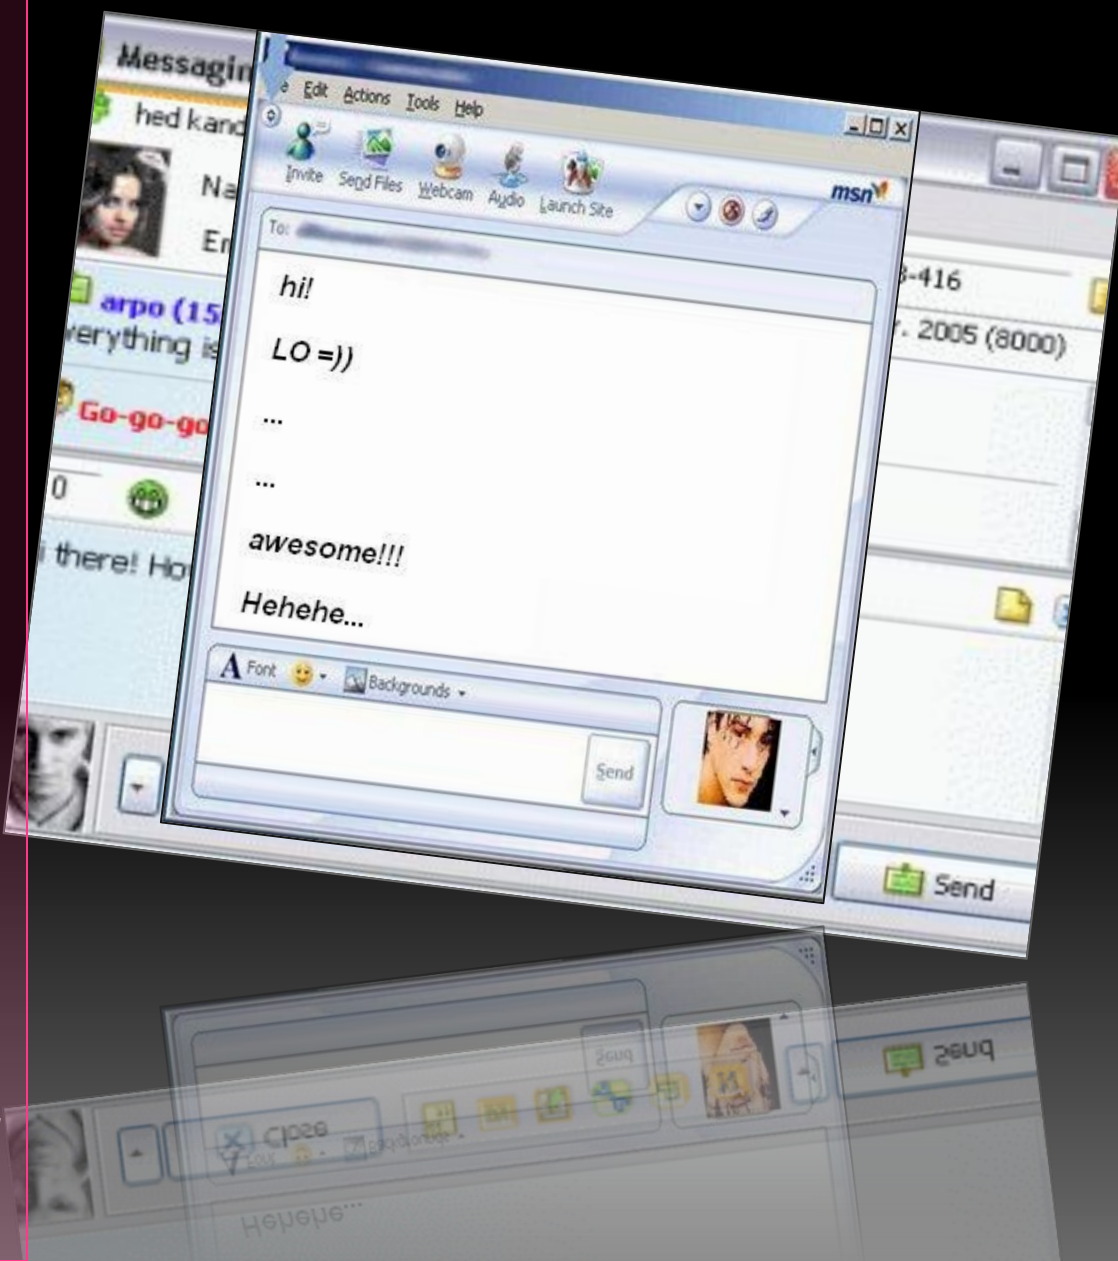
Messagin

hed kand

Na

En

arpo (15

verything is

Go-go-go

0

i there! Ho

e Edit Actions Tools Help

Invite Send Files Webcam Audio Launch Site

msn

To:

hi!

LO =))

...

...

awesome!!!

Hehehe...

A Font Backgrounds

Send

-416

. 2005 (8000)

Send